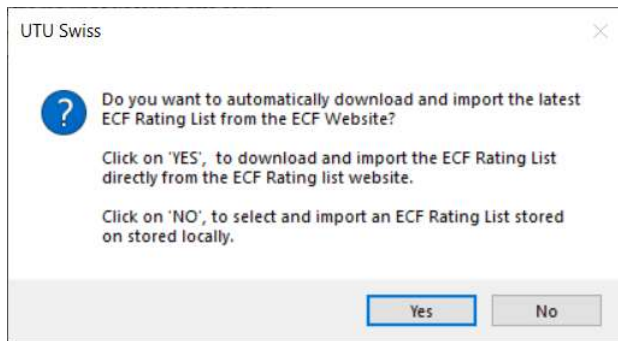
UTU Swiss

Do you want to automatically download and import the latest ECF Rating List from the ECF Website?

Click on 'YES', to download and import the ECF Rating List directly from the ECF Rating list website.

Click on 'NO', to select and import an ECF Rating List stored on stored locally.

Yes

No